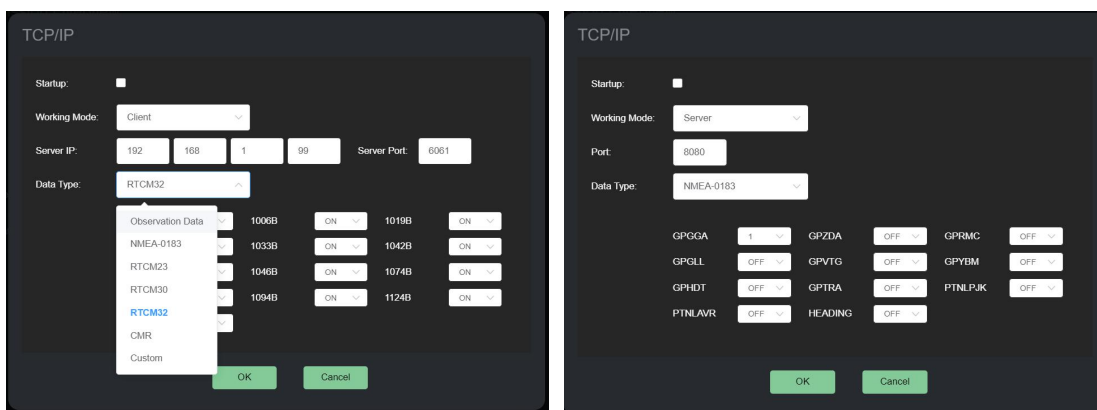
TCP/IP

Startup:

Working Mode: Client

Server IP: 192 168 1 99 Server Port: 6061

Data Type: RTCM32

Observation Data
NMEA-0183
RTCM23
RTCM30
RTCM32
CMR
Custom

| | | | |
|---|---|---|---|
| 1006B | ON | 1019B | ON |
| 1033B | ON | 1042B | ON |
| 1046B | ON | 1074B | ON |
| 1094B | ON | 1124B | ON |

OK Cancel

TCP/IP

Startup:

Working Mode: Server

Port: 8080

Data Type: NMEA-0183

| | | | | | |
|---|---|---|---|---|---|
| GPGGA | 1 | GPZDA | OFF | GPRMC | OFF |
| GPGLL | OFF | GPVTG | OFF | GPYBM | OFF |
| GPHDT | OFF | GPTRA | OFF | PTNLPJK | OFF |
| PTNLAVR | OFF | HEADING | OFF | | |

OK Cancel